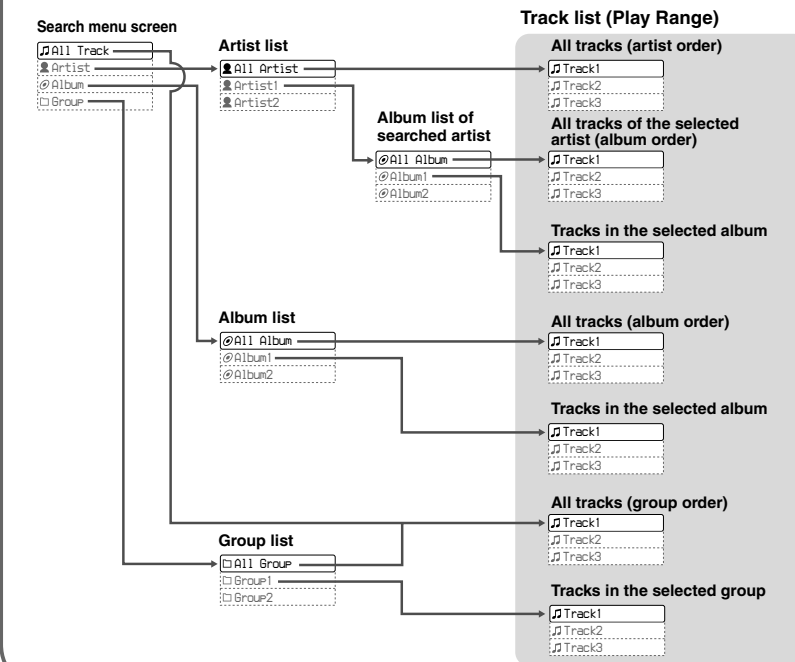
Search menu screen

All Track
Artist
Album
Group

Artist list

All Artist
Artist1
Artist2

Album list of searched artist

All Album
Album1
Album2

Album list

All Album
Album1
Album2

Group list

All Group
Group1
Group2

Track list (Play Range)

All tracks (artist order)

Track1
Track2
Track3

All tracks of the selected artist (album order)

Track1
Track2
Track3

Tracks in the selected album

Track1
Track2
Track3

All tracks (album order)

Track1
Track2
Track3

Tracks in the selected album

Track1
Track2
Track3

All tracks (group order)

Track1
Track2
Track3

Tracks in the selected group

Track1
Track2
Track3